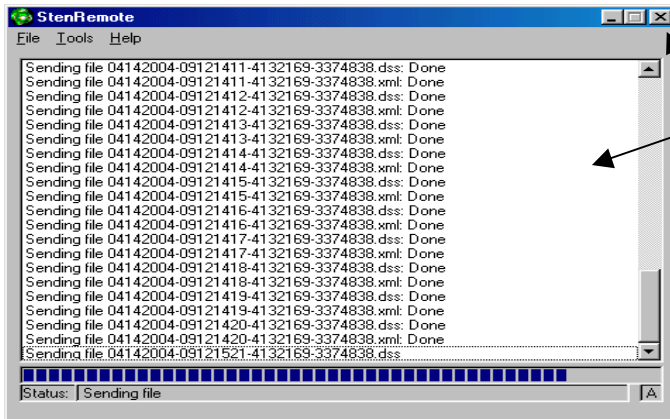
StenRemote

File Tools Help

Sending file 04142004-09121411-4132169-3374838.dss: Done
Sending file 04142004-09121411-4132169-3374838.xml: Done
Sending file 04142004-09121412-4132169-3374838.dss: Done
Sending file 04142004-09121412-4132169-3374838.xml: Done
Sending file 04142004-09121413-4132169-3374838.dss: Done
Sending file 04142004-09121413-4132169-3374838.xml: Done
Sending file 04142004-09121414-4132169-3374838.dss: Done
Sending file 04142004-09121414-4132169-3374838.xml: Done
Sending file 04142004-09121415-4132169-3374838.dss: Done
Sending file 04142004-09121415-4132169-3374838.xml: Done
Sending file 04142004-09121416-4132169-3374838.dss: Done
Sending file 04142004-09121416-4132169-3374838.xml: Done
Sending file 04142004-09121417-4132169-3374838.dss: Done
Sending file 04142004-09121417-4132169-3374838.xml: Done
Sending file 04142004-09121418-4132169-3374838.dss: Done
Sending file 04142004-09121418-4132169-3374838.xml: Done
Sending file 04142004-09121419-4132169-3374838.dss: Done
Sending file 04142004-09121419-4132169-3374838.xml: Done
Sending file 04142004-09121420-4132169-3374838.dss: Done
Sending file 04142004-09121420-4132169-3374838.xml: Done
Sending file 04142004-09121521-4132169-3374838.dss

Status: Sending file

A